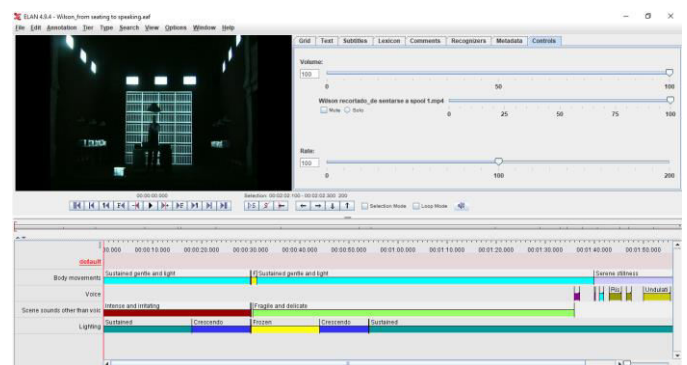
ELAN 4.9.4 - Wilson_from seating to speaking.eaf
File Edit Annotation Tier Type Search View Options Window Help

Grid Text Subtitles Lexicon Comments Recognizers Metadata Controls

Volume:
100
0 50 100
Wilson recortado_de sentarse a spool 1.mp4
Mute Solo
0 25 50 75 100

Rate:
100
0 100 200

00:00:00.000
Selection: 00:00:02:100 - 00:00:03:300 200
Selection Mode Loop Mode

default
00:000 00:00:10.000 00:00:20.000 00:00:30.000 00:00:40.000 00:00:50.000 00:01:00.000 00:01:10.000 00:01:20.000 00:01:30.000 00:01:40.000 00:01:50.000

Body movements: Sustained gentle and light | Sustained gentle and light | Serene stillness
Voice: Ro | Undulati
Scene sounds other than voic: Intense and irritating | Fragile and delicate
Lighting: Sustained | Crescendo | Frozen | Crescendo | Sustained